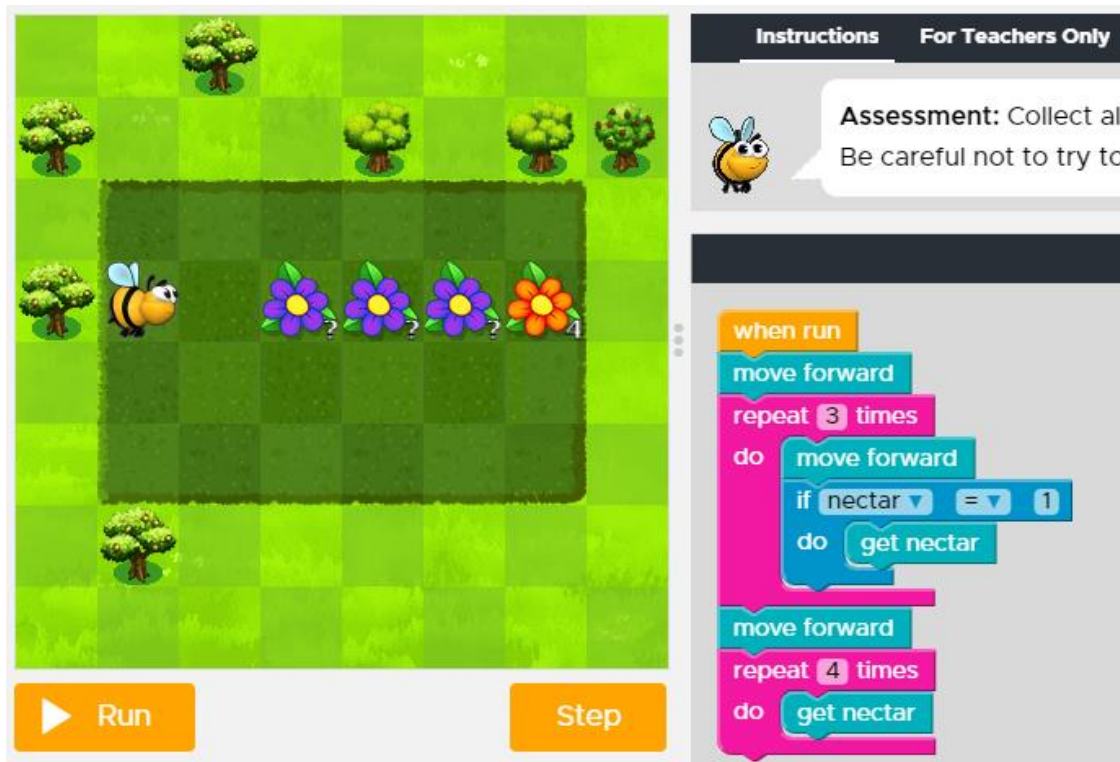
?
?
?
4

Run

Step

Instructions For Teachers Only

Assessment: Collect al
Be careful not to try to

when run
move forward
repeat 3 times
do move forward
if nectar = 1
do get nectar
move forward
repeat 4 times
do get nectar